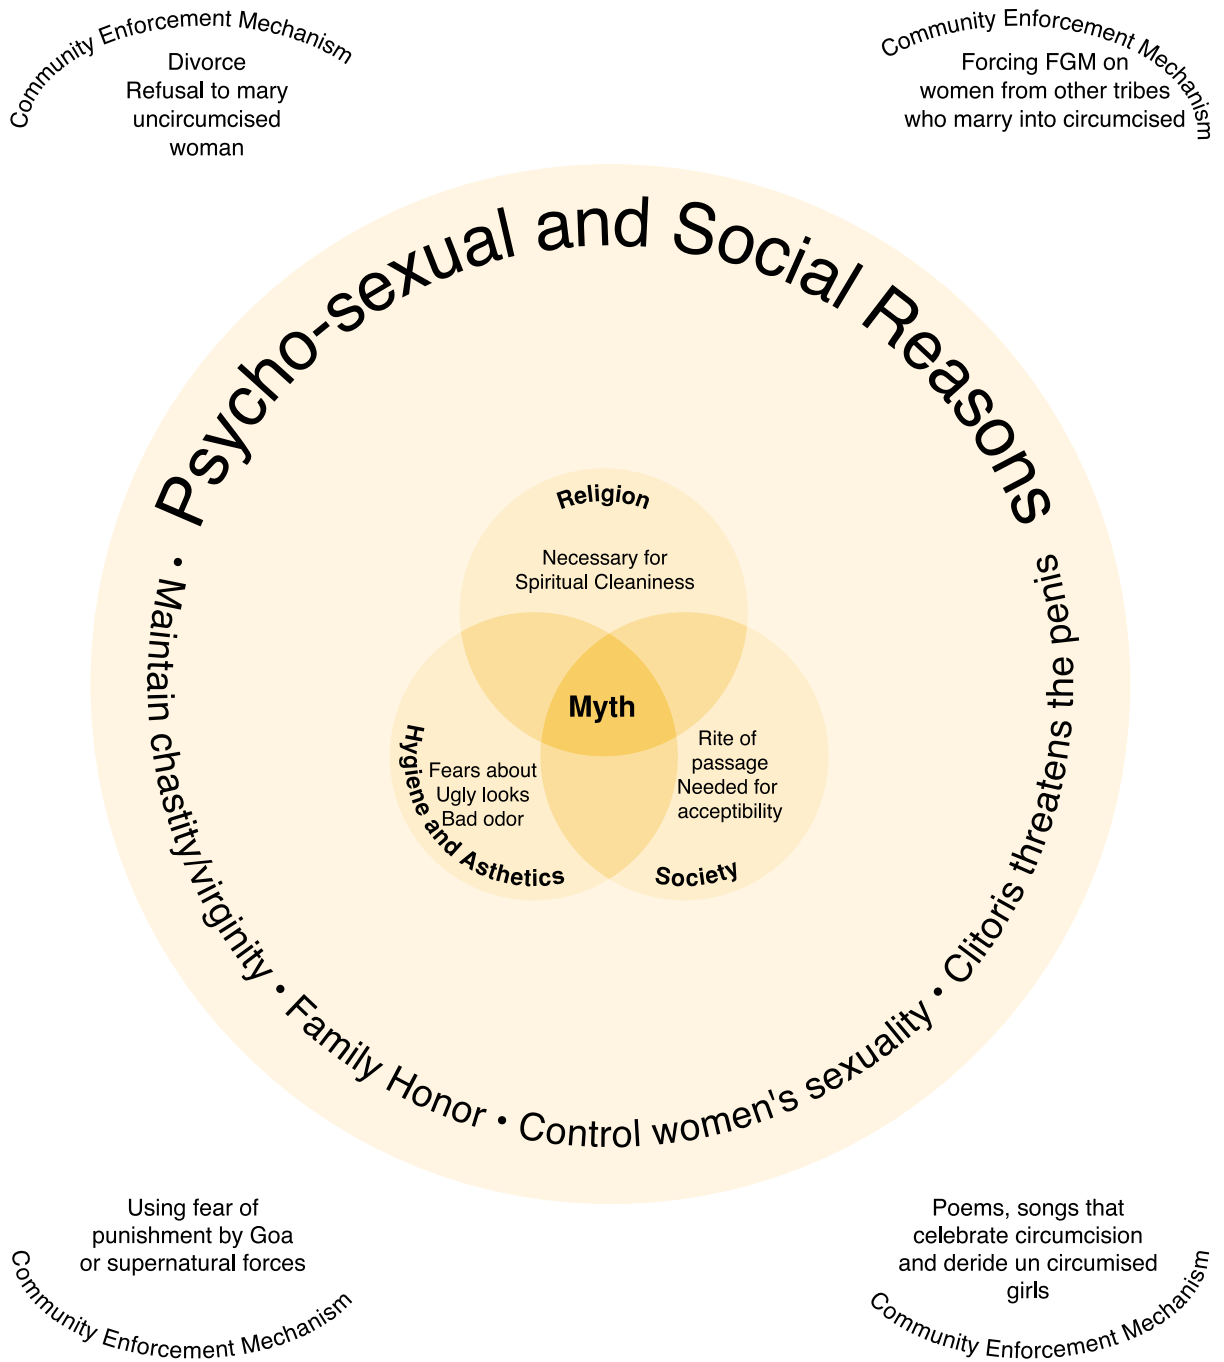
Community Enforcement Mechanism
Divorce
Refusal to mary uncircumcised woman

Community Enforcement Mechanism
Forcing FGM on women from other tribes who marry into circumcised

Psycho-sexual and Social Reasons

Religion
Necessary for Spiritual Cleaniness

Myth

Hygiene and Asthetics
Fears about
Ugly looks
Bad odor

Society
Rite of passage
Needed for acceptibility

• Maintain chastity/virginity • Family Honor • Control women's sexuality • Clitoris threatens the penis

Using fear of punishment by Goa or supernatural forces
Community Enforcement Mechanism

Poems, songs that celebrate circumcision and deride un circumised girls
Community Enforcement Mechanism